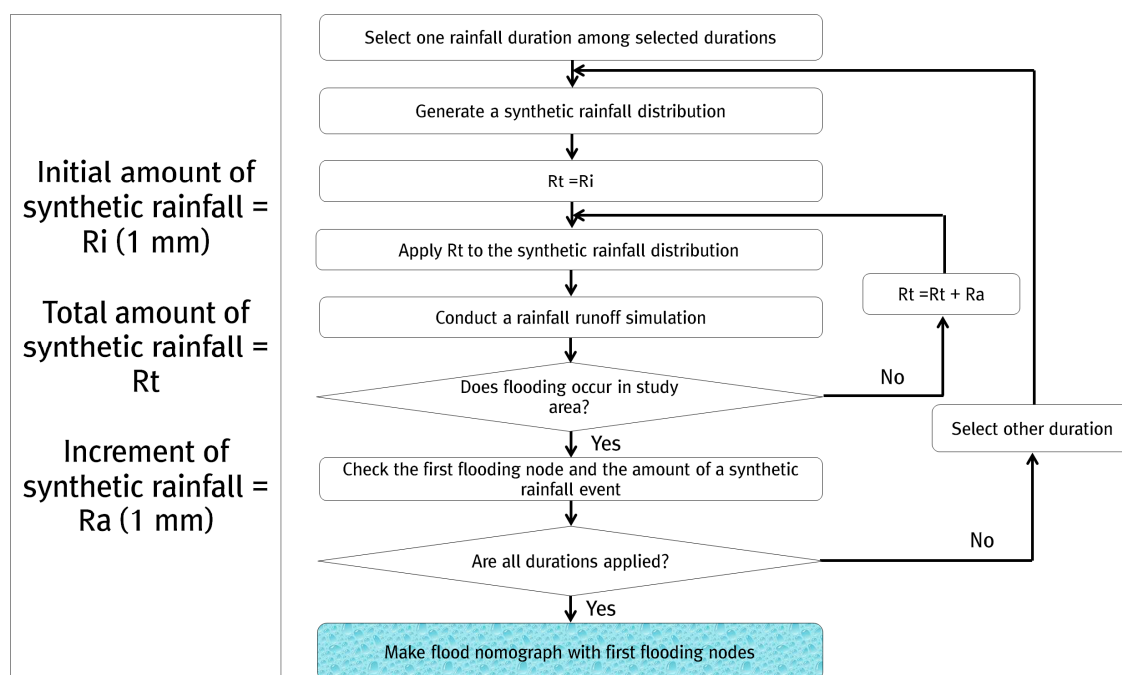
Initial amount of synthetic rainfall = Ri (1 mm)

Total amount of synthetic rainfall = Rt

Increment of synthetic rainfall = Ra (1 mm)

Select one rainfall duration among selected durations

Generate a synthetic rainfall distribution

Rt =Ri

Apply Rt to the synthetic rainfall distribution

Rt =Rt + Ra

Conduct a rainfall runoff simulation

Does flooding occur in study area?

No

Yes

Select other duration

Check the first flooding node and the amount of a synthetic rainfall event

Are all durations applied?

No

Yes

Make flood nomograph with first flooding nodes